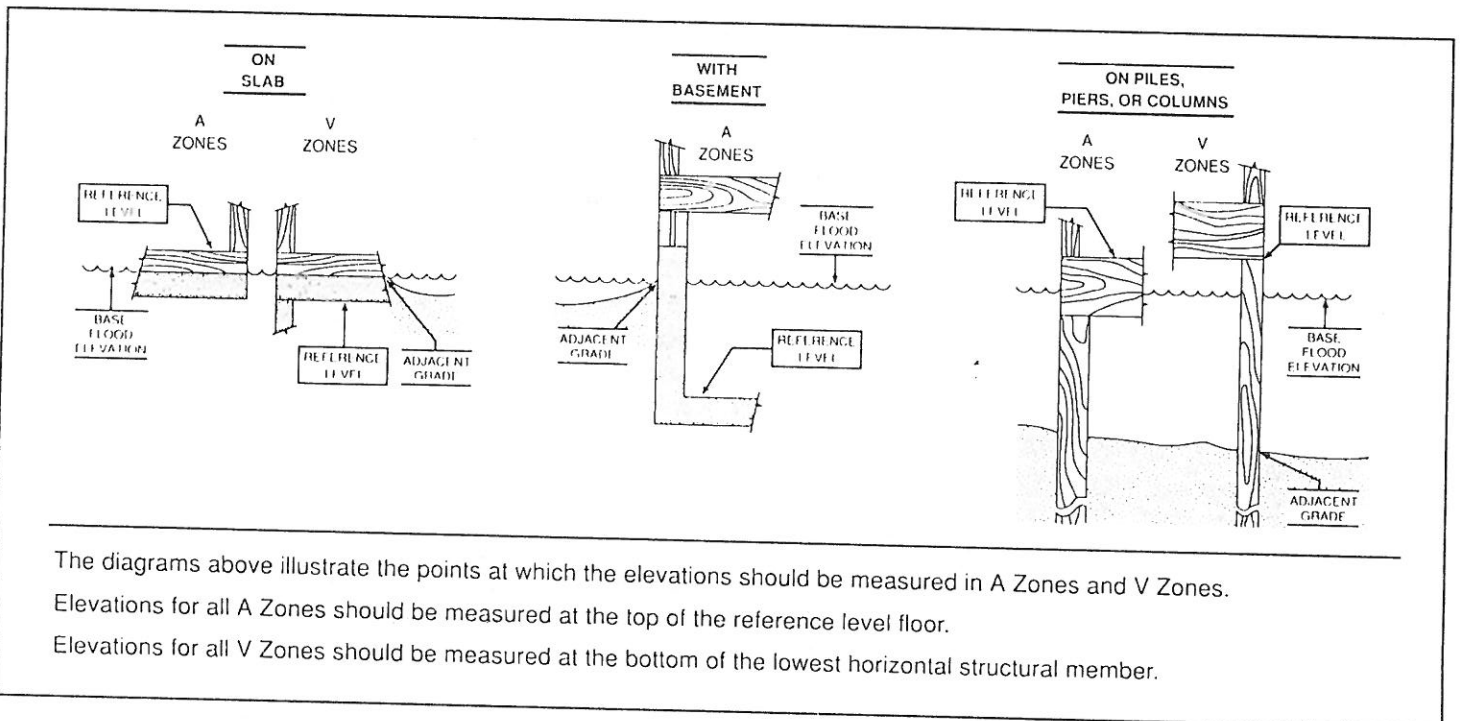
ON SLAB

A ZONES

V ZONES

REFERENCE LEVEL

BASE FLOOD ELEVATION

REFERENCE LEVEL

ADJACENT GRADE

WITH BASEMENT

A ZONES

BASE FLOOD ELEVATION

ADJACENT GRADE

REFERENCE LEVEL

ON PILES, PIERS, OR COLUMNS

A ZONES

V ZONES

REFERENCE LEVEL

REFERENCE LEVEL

BASE FLOOD ELEVATION

ADJACENT GRADE

The diagrams above illustrate the points at which the elevations should be measured in A Zones and V Zones.

Elevations for all A Zones should be measured at the top of the reference level floor.

Elevations for all V Zones should be measured at the bottom of the lowest horizontal structural member.